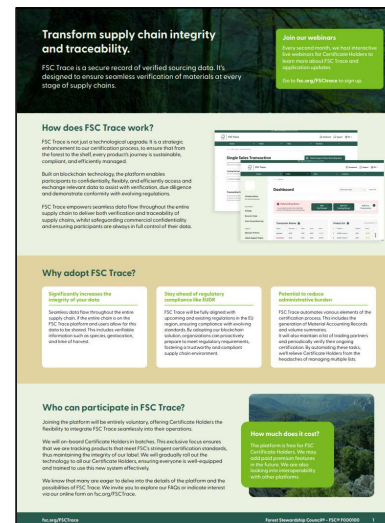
Transform supply chain integrity and traceability.

FSC Trace is a secure record of verified sourcing data. It's designed to ensure seamless verification of materials at every stage of supply chains.

Join our webinars

Every second month, we host interactive live webinars for Certificate Holders to learn more about FSC Trace and registration updates.

Go to fsc.org/FSCtrace to sign up.

How does FSC Trace work?

FSC Trace is not just a technological upgrade. It is a strategic enhancement to our certification process, to ensure that from the forest to the shelf, every product's journey is sustainable, compliant, and efficiently managed.

Built on blockchain technology, the platform enables participants to confidentially, flexibly, and efficiently access and exchange relevant data to assist with verification, due diligence and demonstrate conformity with evolving regulations.

FSC Trace empowers seamless data flow throughout the entire supply chain to deliver both verification and traceability of supply chains, whilst safeguarding commercial confidentiality and ensuring participants are always in full control of their data.

FSC Trace

Single Sales Transaction

Dashboard

Why adopt FSC Trace?

Significantly increases the integrity of your data

Seamless data flow throughout the entire supply chain. If the entire chain is on the FSC Trace platform end users allow for this data to be shared. This includes verifiable information such as species, geolocation, and time of harvest.

Stay ahead of regulatory compliance like EUDR

FSC Trace will be fully aligned with upcoming and existing regulations in the EU region, ensuring compliance with evolving standards. By adopting our blockchain solution, organizations can proactively prepare to meet regulatory requirements, fostering a trustworthy and compliant supply chain environment.

Potential to reduce administrative burden

FSC Trace automates various elements of the certification process. This includes the generation of Material Accounting Records and volume summaries.
It will also maintain a list of trading partners and periodically verify their ongoing certification. By automating these tasks, we'll relieve Certificate Holders from the headaches of managing multiple lists.

Who can participate in FSC Trace?

Joining the platform will be entirely voluntary, offering Certificate Holders the flexibility to integrate FSC Trace seamlessly into their operations.

We will on-board Certificate Holders in batches. This exclusive focus ensures that we are tracking products that meet FSC's stringent certification standards, thus maintaining the integrity of our label. We will gradually roll out the technology to all our Certificate Holders, ensuring everyone is well-equipped and trained to use this new system effectively.

We know that many are eager to delve into the details of the platform and the possibilities of FSC Trace. We invite you to explore our FAQs or indicate interest via our online form on fsc.org/FSCTrace.

How much does it cost?

The platform is free for FSC Certificate Holders. We may add paid premium features in the future. We are also looking into interoperability with other platforms.

fsc.org/FSCtrace

Forest Stewardship Council® – FSC® F000100 1